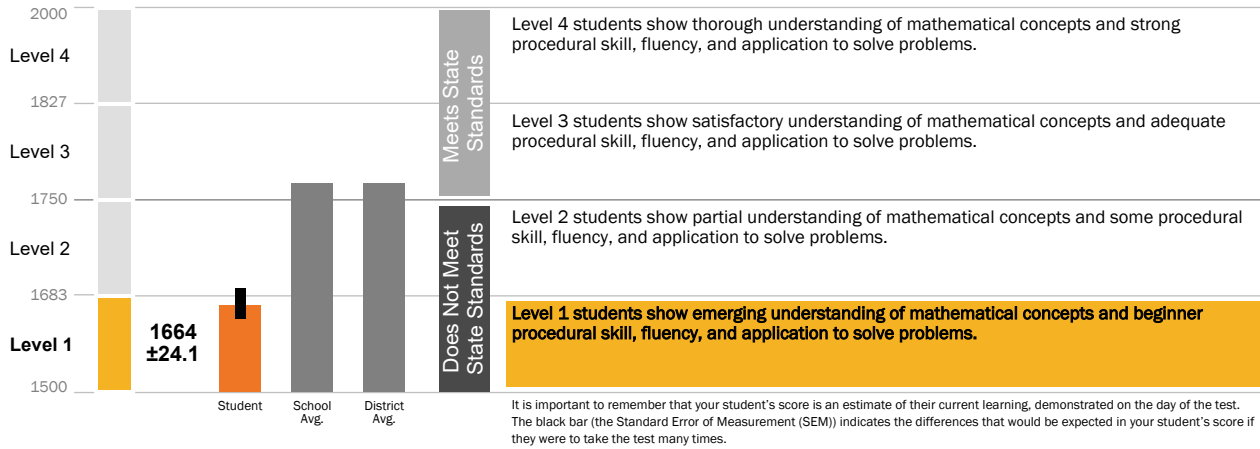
2000

Level 4

1827

Level 3

1750

Level 2

1683

Level 1

1500

1664
±24.1

Student

School Avg.

District Avg.

Meets State Standards

Does Not Meet State Standards

Level 4 students show thorough understanding of mathematical concepts and strong procedural skill, fluency, and application to solve problems.

Level 3 students show satisfactory understanding of mathematical concepts and adequate procedural skill, fluency, and application to solve problems.

Level 2 students show partial understanding of mathematical concepts and some procedural skill, fluency, and application to solve problems.

Level 1 students show emerging understanding of mathematical concepts and beginner procedural skill, fluency, and application to solve problems.

It is important to remember that your student's score is an estimate of their current learning, demonstrated on the day of the test. The black bar (the Standard Error of Measurement (SEM)) indicates the differences that would be expected in your student's score if they were to take the test many times.